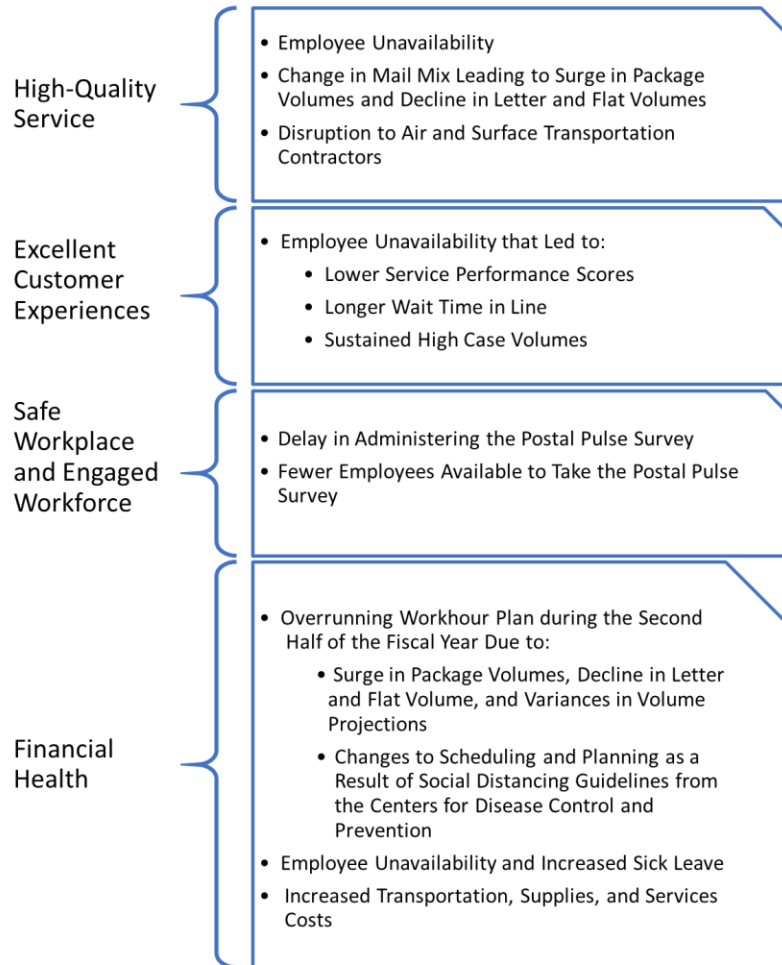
High-Quality Service

- Employee Unavailability
- Change in Mail Mix Leading to Surge in Package Volumes and Decline in Letter and Flat Volumes
- Disruption to Air and Surface Transportation Contractors

Excellent Customer Experiences

- Employee Unavailability that Led to:
  - Lower Service Performance Scores
  - Longer Wait Time in Line
  - Sustained High Case Volumes

Safe Workplace and Engaged Workforce

- Delay in Administering the Postal Pulse Survey
- Fewer Employees Available to Take the Postal Pulse Survey

Financial Health

- Overrunning Workhour Plan during the Second Half of the Fiscal Year Due to:
  - Surge in Package Volumes, Decline in Letter and Flat Volume, and Variances in Volume Projections
  - Changes to Scheduling and Planning as a Result of Social Distancing Guidelines from the Centers for Disease Control and Prevention
- Employee Unavailability and Increased Sick Leave
- Increased Transportation, Supplies, and Services Costs